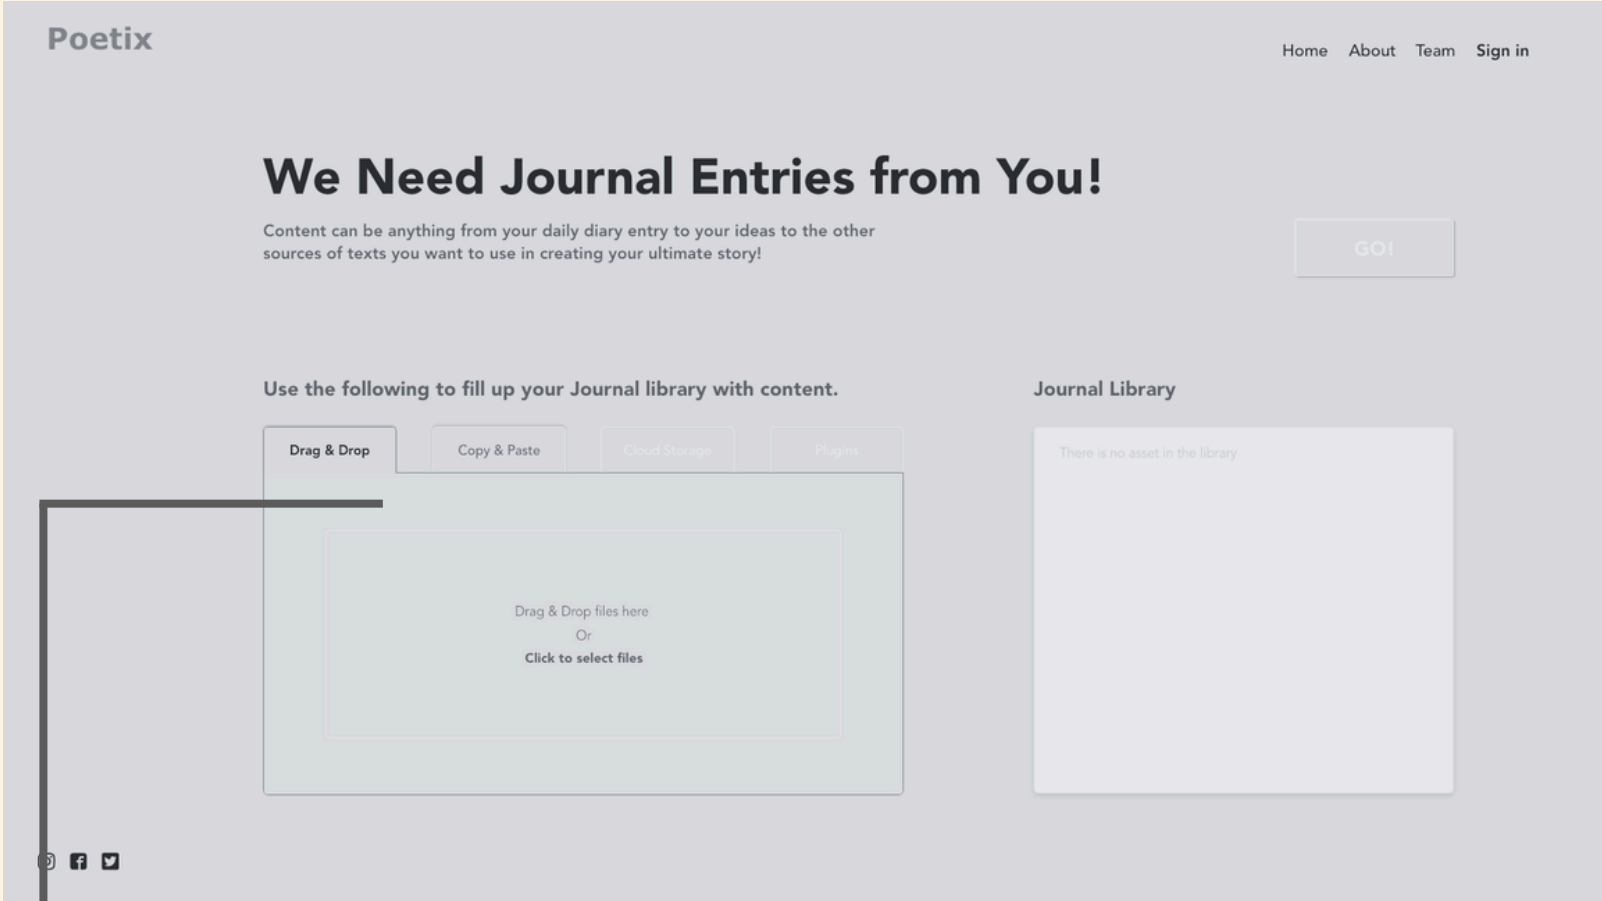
Poetix

Home About Team Sign in

We Need Journal Entries from You!

Content can be anything from your daily diary entry to your ideas to the other sources of texts you want to use in creating your ultimate story!

GO!

Use the following to fill up your Journal library with content.

Drag & Drop

Copy & Paste

Cloud Storage

Plugins

Drag & Drop files here
Or
Click to select files

Journal Library

There is no asset in the library